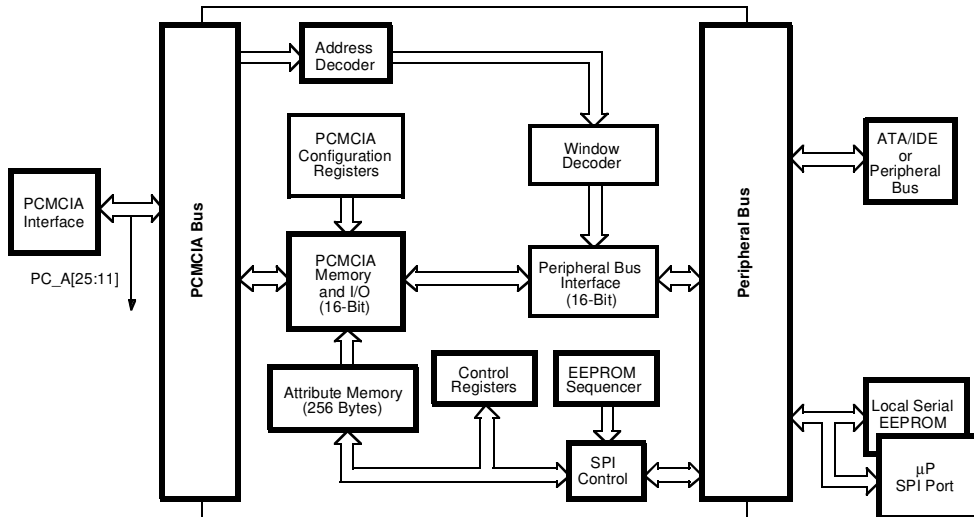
PCMCIA Interface

PC_A[25:11]

PCMCIA Bus

Address Decoder

PCMCIA Configuration Registers

PCMCIA Memory and I/O (16-Bit)

Attribute Memory (256 Bytes)

Control Registers

EEPROM Sequencer

SPI Control

Window Decoder

Peripheral Bus Interface (16-Bit)

Peripheral Bus

ATA/IDE or Peripheral Bus

Local Serial EEPROM

µP SPI Port